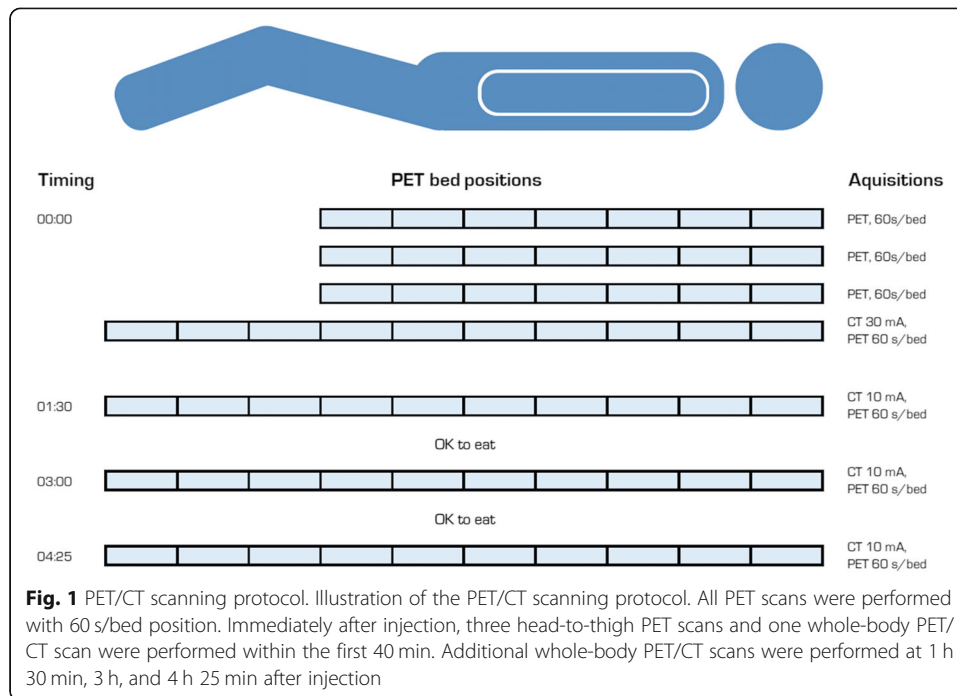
Timing

PET bed positions

Aquisitions

00:00

PET, 60s/bed

PET, 60s/bed

PET, 60s/bed

CT 30 mA, PET 60 s/bed

01:30

CT 10 mA, PET 60 s/bed

OK to eat

03:00

CT 10 mA, PET 60 s/bed

OK to eat

04:25

CT 10 mA, PET 60 s/bed

**Fig. 1** PET/CT scanning protocol. Illustration of the PET/CT scanning protocol. All PET scans were performed with 60 s/bed position. Immediately after injection, three head-to-thigh PET scans and one whole-body PET/CT scan were performed within the first 40 min. Additional whole-body PET/CT scans were performed at 1 h 30 min, 3 h, and 4 h 25 min after injection